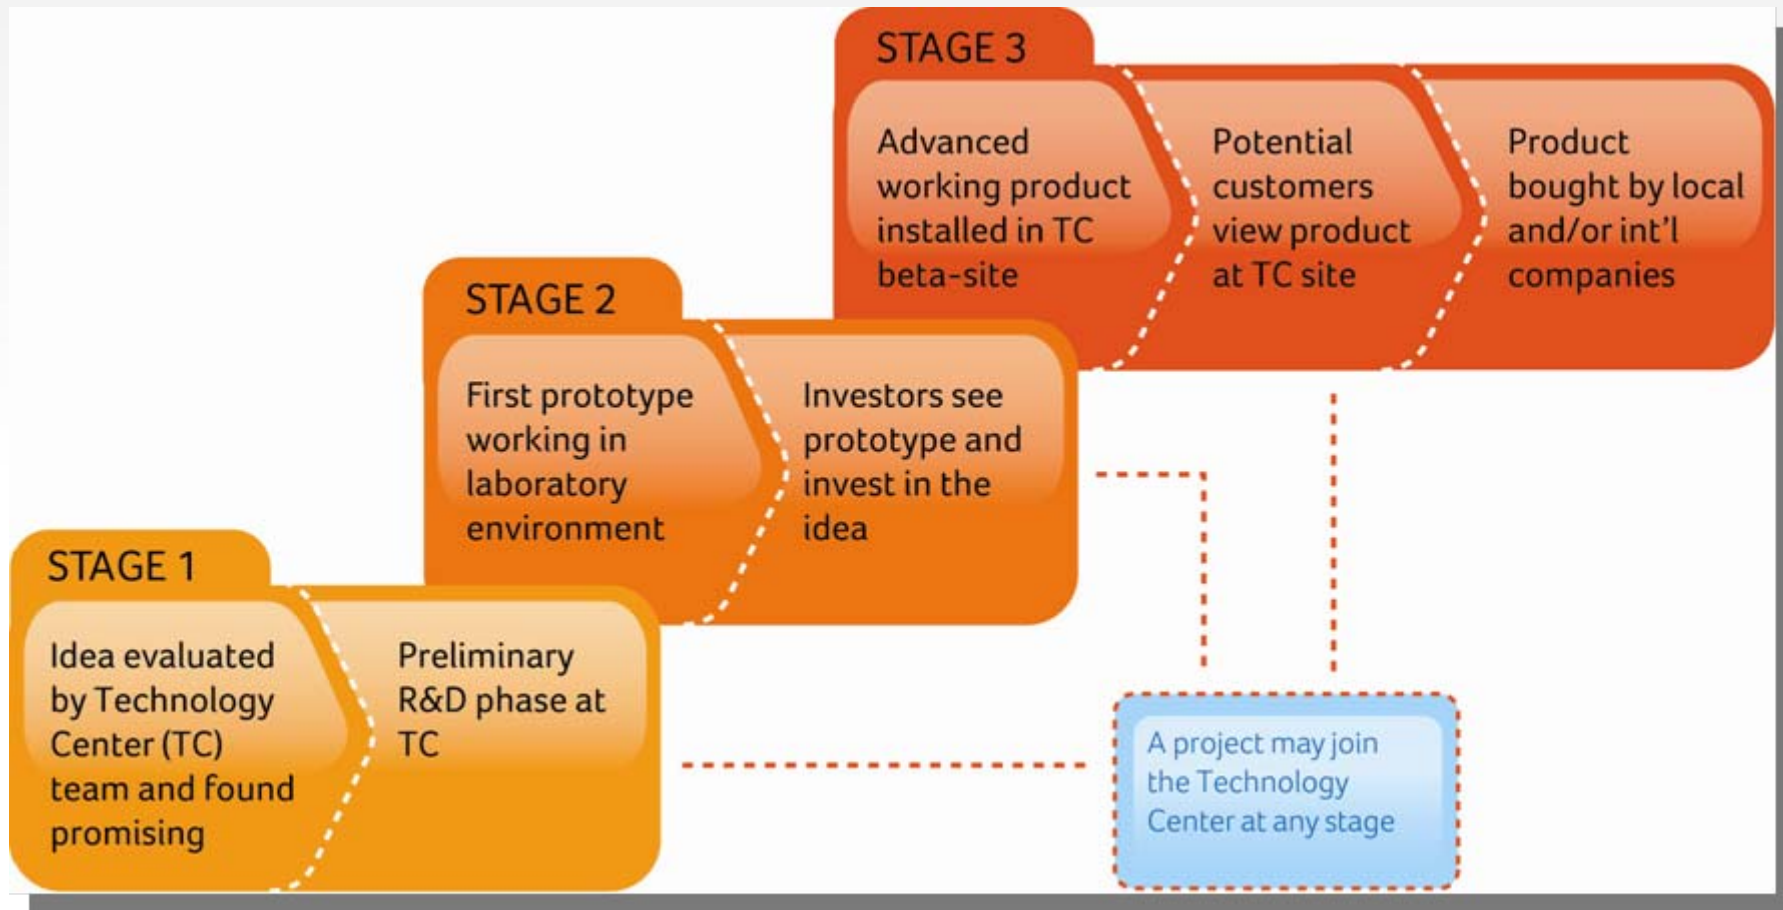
STAGE 3

Advanced working product installed in TC beta-site

Potential customers view product at TC site

Product bought by local and/or int'l companies

STAGE 2

First prototype working in laboratory environment

Investors see prototype and invest in the idea

STAGE 1

Idea evaluated by Technology Center (TC) team and found promising

Preliminary R&D phase at TC

A project may join the Technology Center at any stage